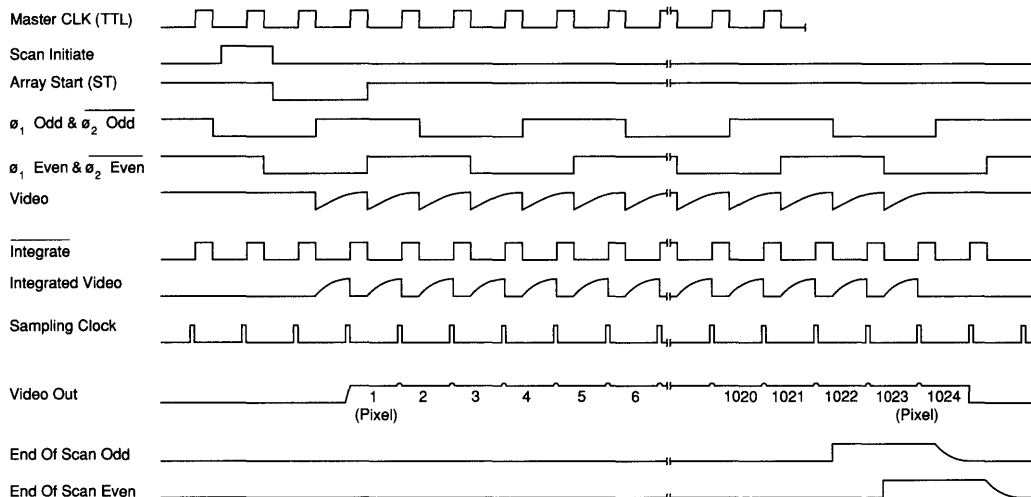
Master CLK (TTL)

Scan Initiate

Array Start (ST)

$ø_1$ Odd & $\overline{ø_2 \text{ Odd}}$

$ø_1$ Even & $\overline{ø_2 \text{ Even}}$

Video

$\overline{\text{Integrate}}$

Integrated Video

Sampling Clock

Video Out

1 (Pixel) 2 3 4 5 6 1020 1021 1022 1023 1024 (Pixel)

End Of Scan Odd

End Of Scan Even